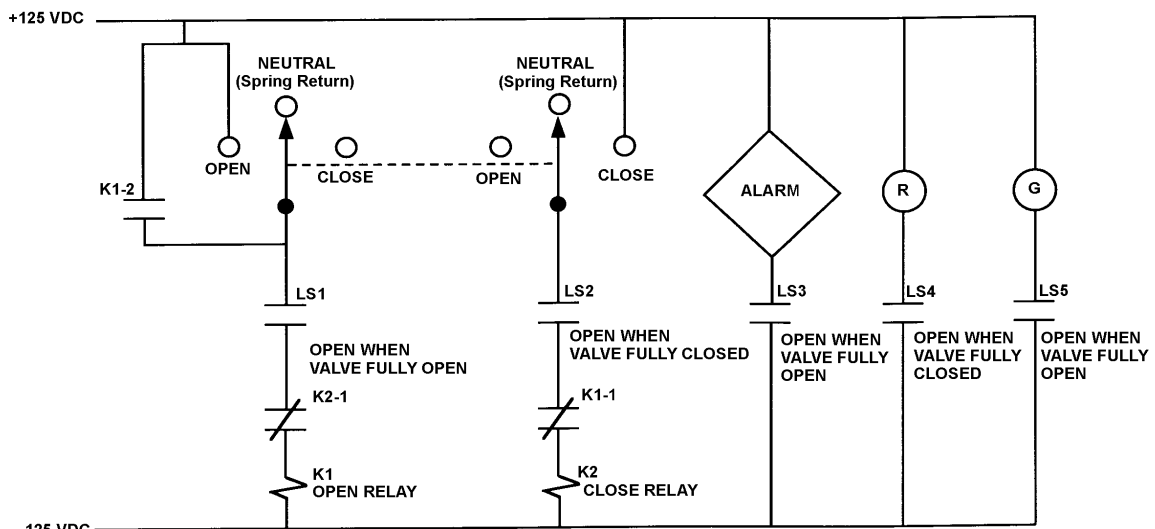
+125 VDC

NEUTRAL (Spring Return)

NEUTRAL (Spring Return)

OPEN

CLOSE

OPEN

CLOSE

K1-2

ALARM

R

G

LS1

OPEN WHEN VALVE FULLY OPEN

K2-1

K1 OPEN RELAY

LS2

OPEN WHEN VALVE FULLY CLOSED

K1-1

K2 CLOSE RELAY

LS3

OPEN WHEN VALVE FULLY OPEN

LS4

OPEN WHEN VALVE FULLY CLOSED

LS5

OPEN WHEN VALVE FULLY OPEN

125 VDC